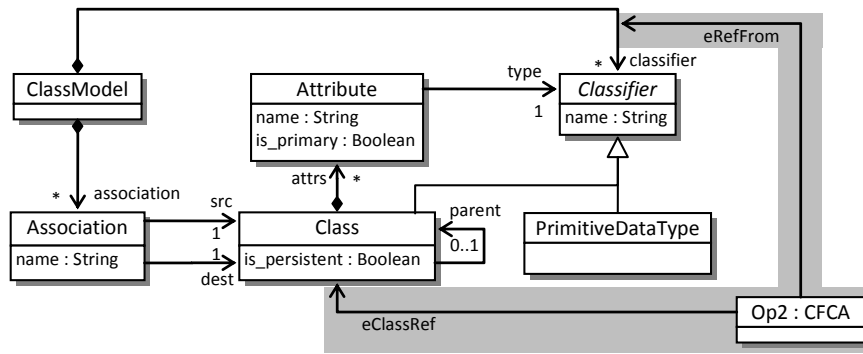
eRefFrom

* classifier

ClassModel

Attribute
name : String
is_primary : Boolean

type

1

Classifier
name : String

* association

attrs *

Association
name : String

src
1
1
dest

Class
is_persistent : Boolean

parent
0..1

PrimitiveDataType

eClassRef

Op2 : CFCA